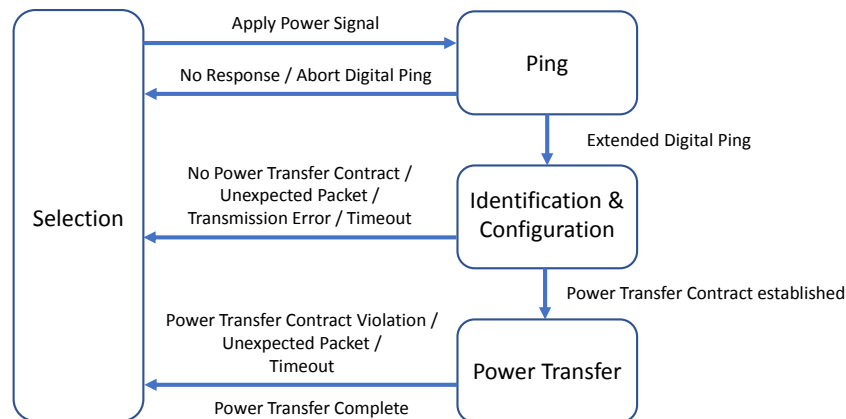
Apply Power Signal

Ping

No Response / Abort Digital Ping

Extended Digital Ping

Selection

No Power Transfer Contract / Unexpected Packet / Transmission Error / Timeout

Identification & Configuration

Power Transfer Contract established

Power Transfer Contract Violation / Unexpected Packet / Timeout

Power Transfer

Power Transfer Complete